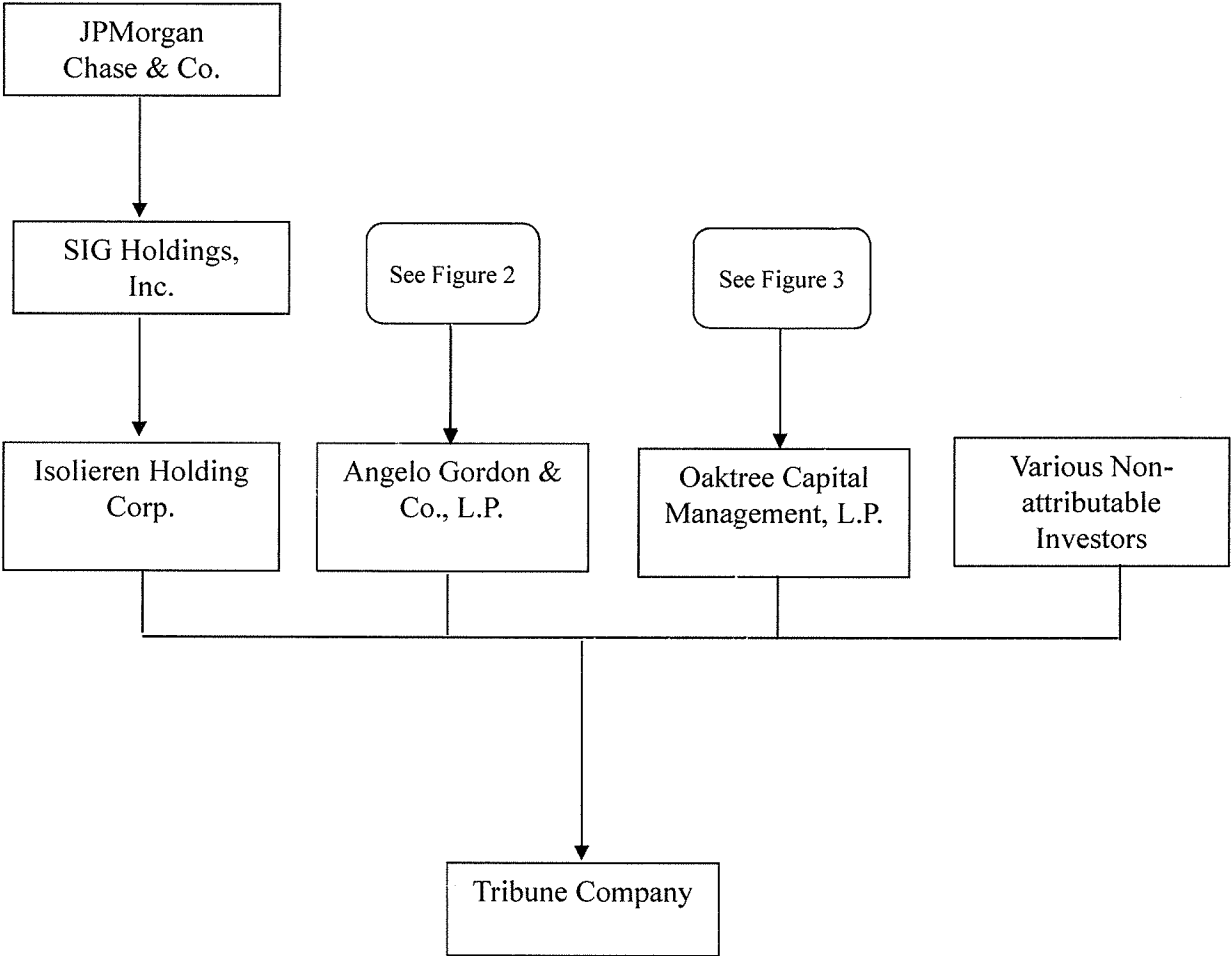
JPMorgan Chase & Co.

SIG Holdings, Inc.

See Figure 2

See Figure 3

Isolieren Holding Corp.

Angelo Gordon & Co., L.P.

Oaktree Capital Management, L.P.

Various Non-attributable Investors

Tribune Company